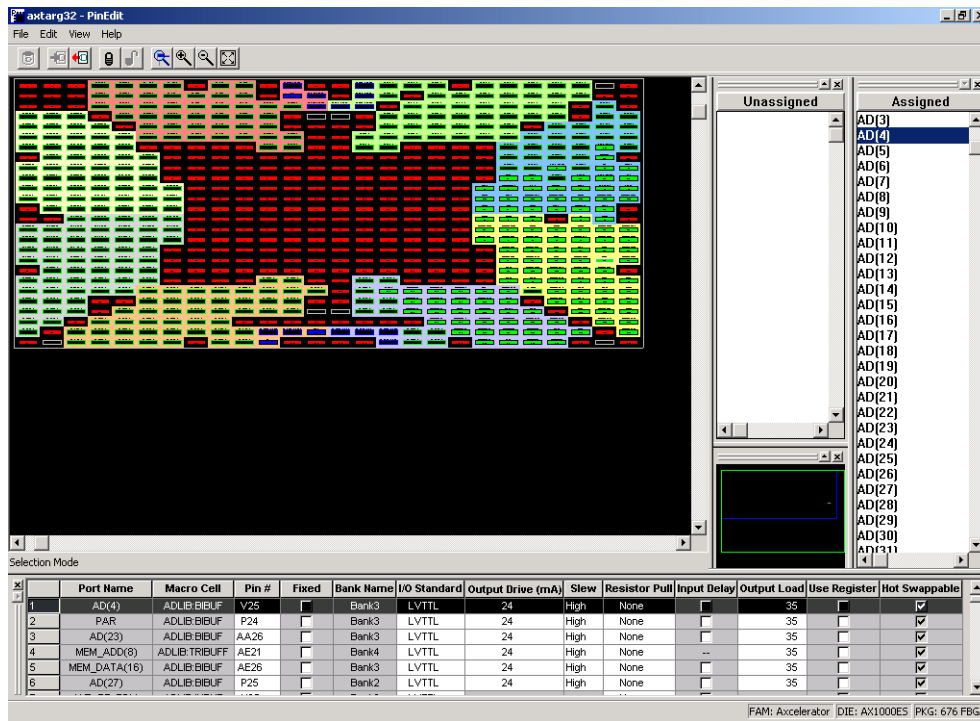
axtarg32 - PinEdit

File Edit View Help

Unassigned

Assigned

AD[3]
AD[4]
AD[5]
AD[6]
AD[7]
AD[8]
AD[9]
AD[10]
AD[11]
AD[12]
AD[13]
AD[14]
AD[15]
AD[16]
AD[17]
AD[18]
AD[19]
AD[20]
AD[21]
AD[22]
AD[23]
AD[24]
AD[25]
AD[26]
AD[27]
AD[28]
AD[29]
AD[30]
AD[31]

Selection Mode

| | Port Name | Macro Cell | Pin # | Fixed | Bank Name | I/O Standard | Output Drive (mA) | Slew | Resistor Pull | Input Delay | Output Load | Use Register | Hot Swappable |
|---|---|---|---|---|---|---|---|---|---|---|---|---|---|
| 1 | AD(4) | ADLIB:BIBUF | V25 | | Bank3 | LVTTL | 24 | High | None | | 35 | | |
| 2 | PAR | ADLIB:BIBUF | P24 | | Bank3 | LVTTL | 24 | High | None | | 35 | | |
| 3 | AD(23) | ADLIB:BIBUF | AA26 | | Bank3 | LVTTL | 24 | High | None | | 35 | | |
| 4 | MEM_ADD(8) | ADLIB:TRIBUFF | AE21 | | Bank4 | LVTTL | 24 | High | None | -- | 35 | | |
| 5 | MEM_DATA(16) | ADLIB:BIBUF | AE26 | | Bank3 | LVTTL | 24 | High | None | | 35 | | |
| 6 | AD(27) | ADLIB:BIBUF | P25 | | Bank2 | LVTTL | 24 | High | None | | 35 | | |

FAM: Axcelerator DIE: AX1000ES PKG: 676 FBG